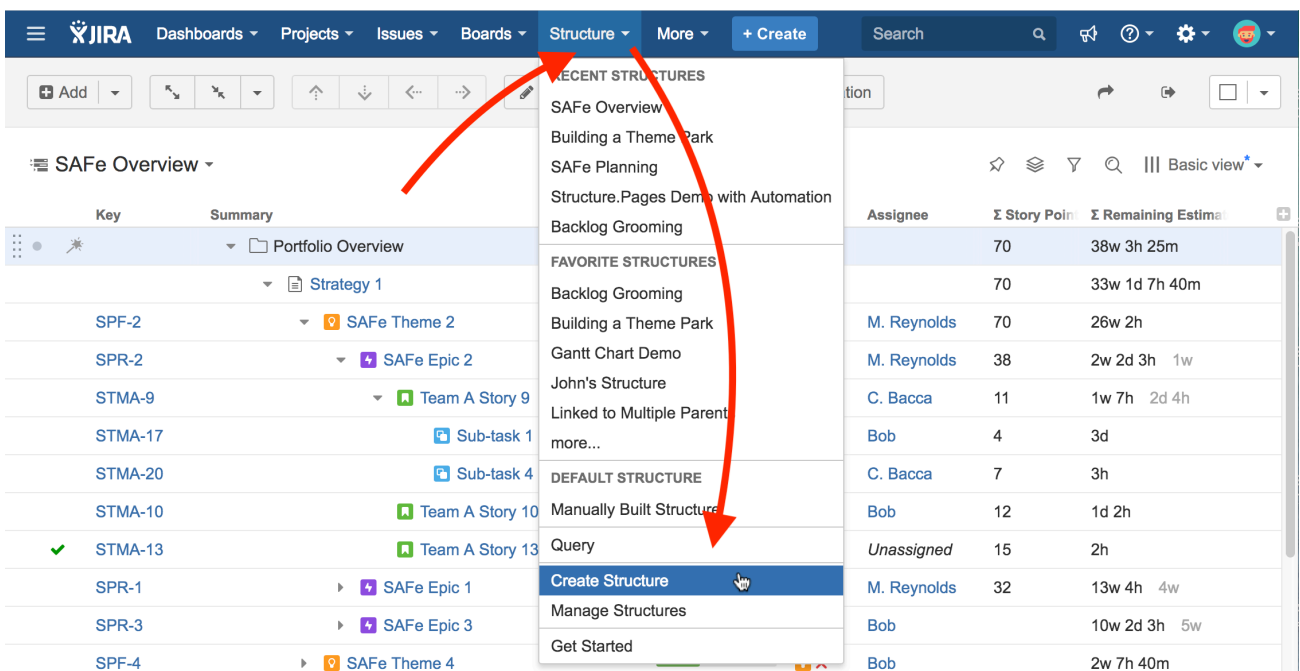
JIRA Dashboards Projects Issues Boards Structure More + Create Search

Add

tion

SAFe Overview

Basic view*

RECENT STRUCTURES
SAFe Overview
Building a Theme Park
SAFe Planning
Structure.Pages Demo with Automation
Backlog Grooming

FAVORITE STRUCTURES
Backlog Grooming
Building a Theme Park
Gantt Chart Demo
John's Structure
Linked to Multiple Parent
more...

DEFAULT STRUCTURE
Manually Built Structure

Query

Create Structure
Manage Structures

Get Started

| Key | Summary | Assignee | Σ Story Poin | Σ Remaining Estima |
|---|---|---|---|---|
| | Portfolio Overview | | 70 | 38w 3h 25m |
| | Strategy 1 | | 70 | 33w 1d 7h 40m |
| SPF-2 | SAFe Theme 2 | M. Reynolds | 70 | 26w 2h |
| SPR-2 | SAFe Epic 2 | M. Reynolds | 38 | 2w 2d 3h 1w |
| STMA-9 | Team A Story 9 | C. Bacca | 11 | 1w 7h 2d 4h |
| STMA-17 | Sub-task 1 | Bob | 4 | 3d |
| STMA-20 | Sub-task 4 | C. Bacca | 7 | 3h |
| STMA-10 | Team A Story 10 | Bob | 12 | 1d 2h |
| STMA-13 | Team A Story 13 | Unassigned | 15 | 2h |
| SPR-1 | SAFe Epic 1 | M. Reynolds | 32 | 13w 4h 4w |
| SPR-3 | SAFe Epic 3 | Bob | | 10w 2d 3h 5w |
| SPF-4 | SAFe Theme 4 | Bob | | 2w 7h 40m |